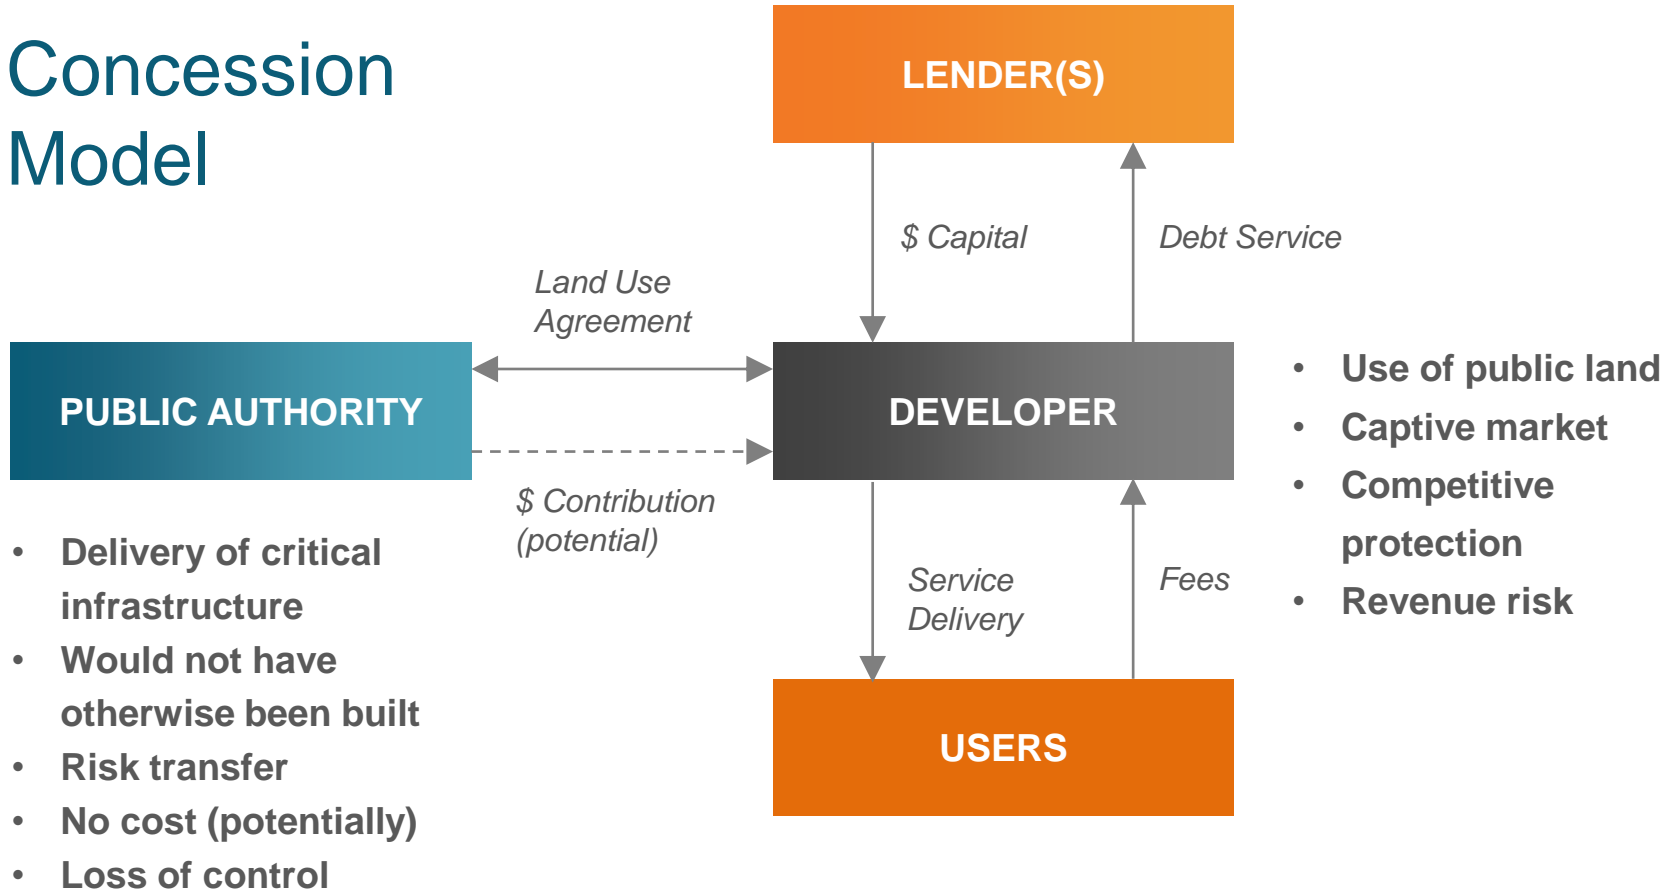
Concession Model

LENDER(S)

$ Capital

Debt Service

Land Use Agreement

PUBLIC AUTHORITY

DEVELOPER

$ Contribution (potential)

- Use of public land
- Captive market
- Competitive protection
- Revenue risk

Service Delivery

Fees

USERS

- Delivery of critical infrastructure
- Would not have otherwise been built
- Risk transfer
- No cost (potentially)
- Loss of control